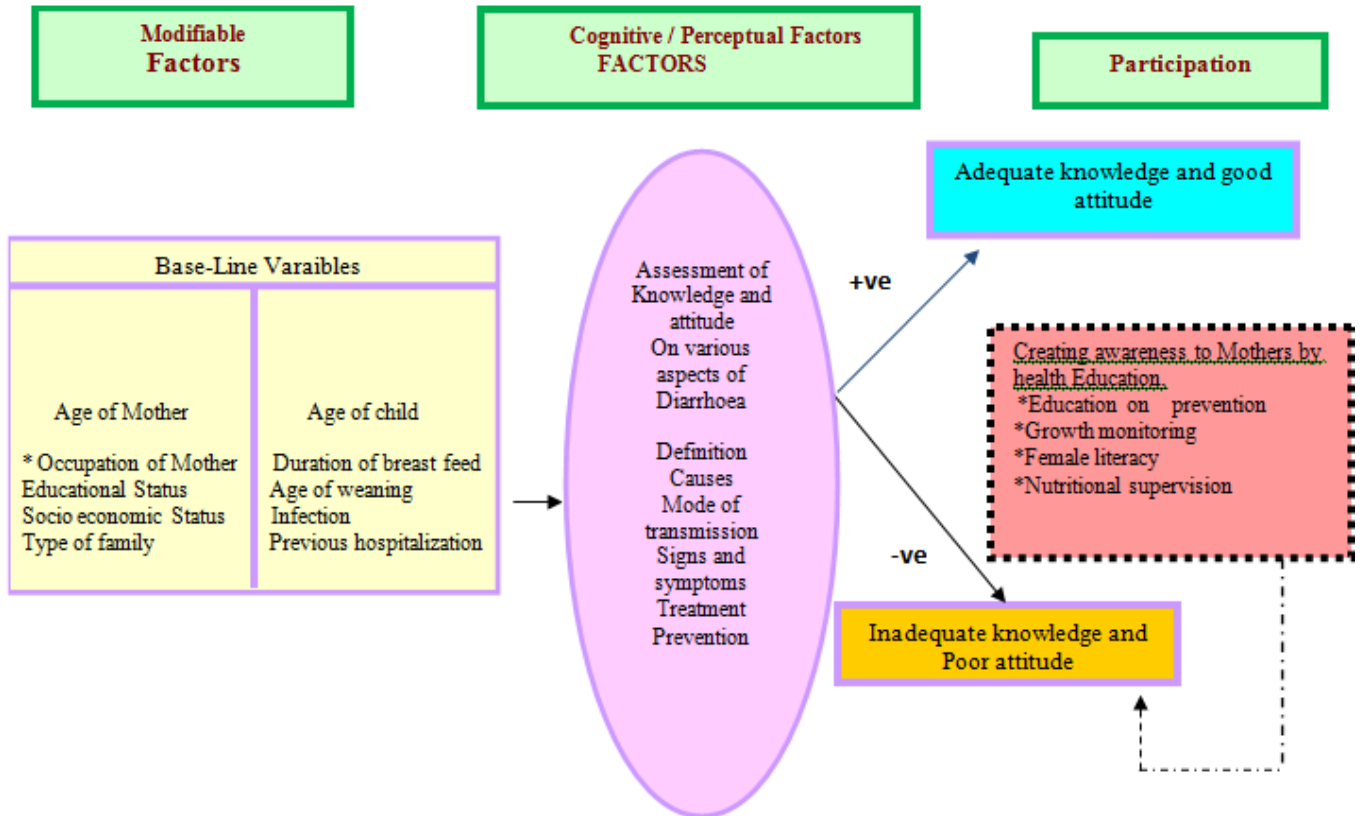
Modifiable
Factors

Cognitive / Perceptual Factors
FACTORS

Participation

Adequate knowledge and good attitude

Base-Line Varaibles

Age of Mother

* Occupation of Mother
Educational Status
Socio economic Status
Type of family

Age of child

Duration of breast feed
Age of weaning
Infection
Previous hospitalization

Assessment of Knowledge and attitude On various aspects of Diarrhoea

Defimition
Causes
Mode of transmission
Signs and symptoms
Treatment
Prevention

+ve

-ve

Creating awareness to Mothers by health Education.
*Education on prevention
*Growth monitoring
*Female literacy
*Nutritional supervision

Inadequate knowledge and Poor attitude